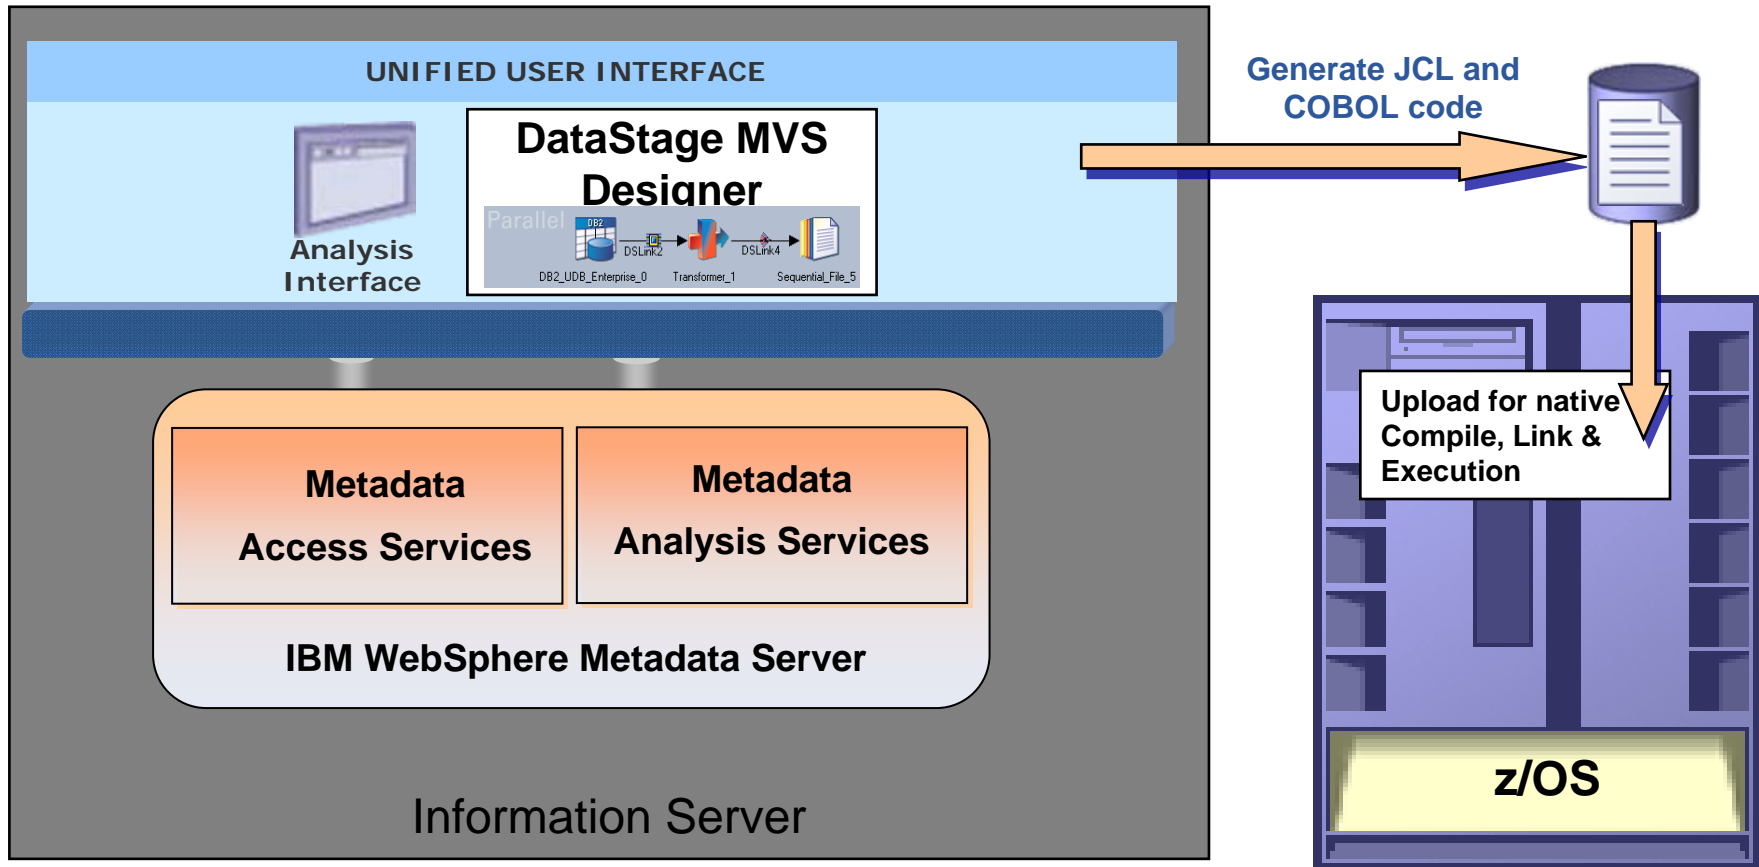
UNIFIED USER INTERFACE

Analysis Interface

DataStage MVS Designer

Parallel

DB2

DSLink2

DSLink4

DB2_UDB_Enterprise_0

Transformer_1

Sequential_File_5

Generate JCL and COBOL code

Metadata Access Services

Metadata Analysis Services

IBM WebSphere Metadata Server

Information Server

Upload for native Compile, Link & Execution

z/OS